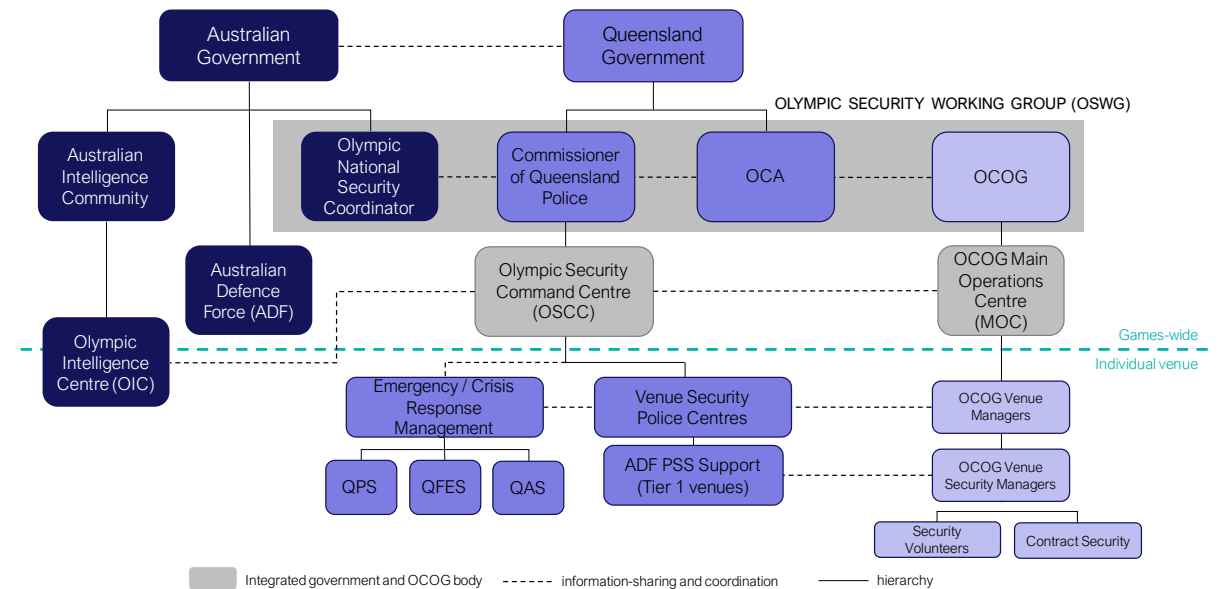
Australian Government

Queensland Government

OLYMPIC SECURITY WORKING GROUP (OSWG)

Australian Intelligence Community

Olympic National Security Coordinator

Commissioner of Queensland Police

OCA

OCOG

Australian Defence Force (ADF)

Olympic Security Command Centre (OSCC)

OCOG Main Operations Centre (MOC)

Games-wide

Individual venue

Olympic Intelligence Centre (OIC)

Emergency / Crisis Response Management

Venue Security Police Centres

OCOG Venue Managers

ADF PSS Support (Tier 1 venues)

OCOG Venue Security Managers

QPS

QFES

QAS

Security Volunteers

Contract Security

Integrated government and OCOG body

information-sharing and coordination

hierarchy